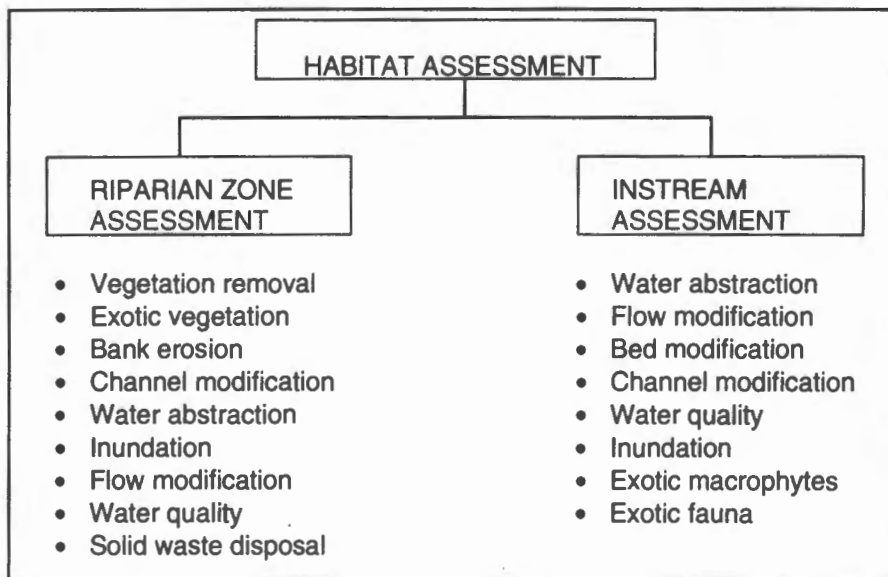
HABITAT ASSESSMENT

RIPARIAN ZONE ASSESSMENT

- Vegetation removal
- Exotic vegetation
- Bank erosion
- Channel modification
- Water abstraction
- Inundation
- Flow modification
- Water quality
- Solid waste disposal

INSTREAM ASSESSMENT

- Water abstraction
- Flow modification
- Bed modification
- Channel modification
- Water quality
- Inundation
- Exotic macrophytes
- Exotic fauna